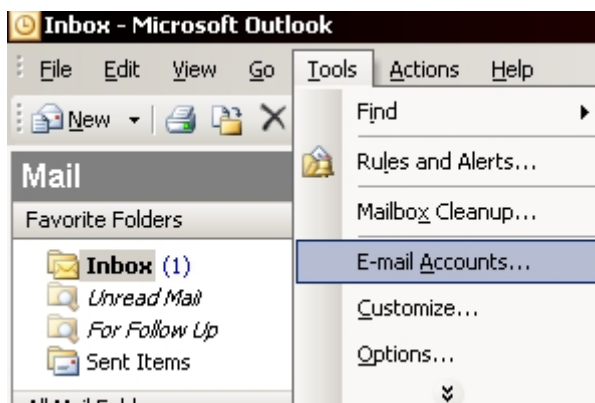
Inbox - Microsoft Outlook

File Edit View Go Tools Actions Help

New

Mail

Favorite Folders

Inbox (1)
Unread Mail
For Follow Up
Sent Items

Find
Rules and Alerts...
Mailbox Cleanup...
E-mail Accounts...
Customize...
Options...